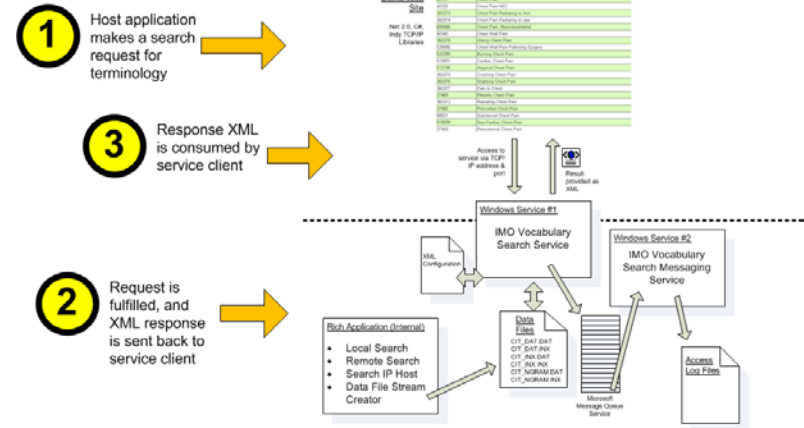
1

Host application makes a search request for terminology

Site

.Net 2.0, C#, Indy TCP/IP Libraries

3

Response XML is consumed by service client

Access to service via TCP/IP address & port

Result provided as XML

Windows Service #1

IMO Vocabulary Search Service

XML Configuration

Windows Service #2

IMO Vocabulary Search Messaging Service

2

Request is fulfilled, and XML response is sent back to service client

Rich Application (Internal)

- Local Search
- Remote Search
- Search IP Host
- Data File Stream Creator

Data Files

CIT_DAT.DAT
CIT_DAT.INX
CIT_INX.DAT
CIT_INX.INX
CIT_NGRAM.DAT
CIT_NGRAM.INX

Microsoft Message Queue Service

Access Log Files